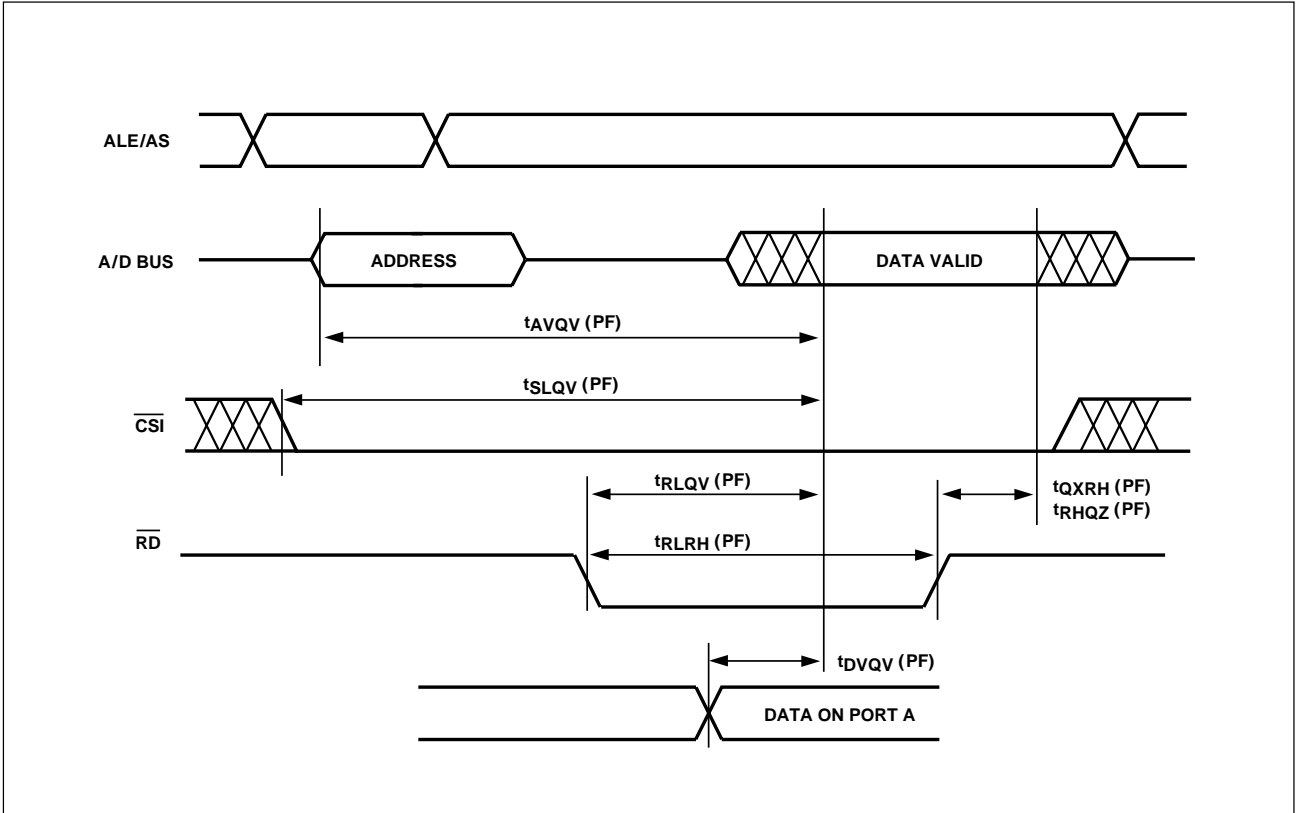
ALE/AS

A/D BUS

ADDRESS

DATA VALID

$t_{AVQV}$ (PF)

$t_{SLQV}$ (PF)

$\overline{CSI}$

$t_{RLQV}$ (PF)

$t_{QXRH}$ (PF)
$t_{RHQZ}$ (PF)

$\overline{RD}$

$t_{RLRH}$ (PF)

$t_{DVQV}$ (PF)

DATA ON PORT A